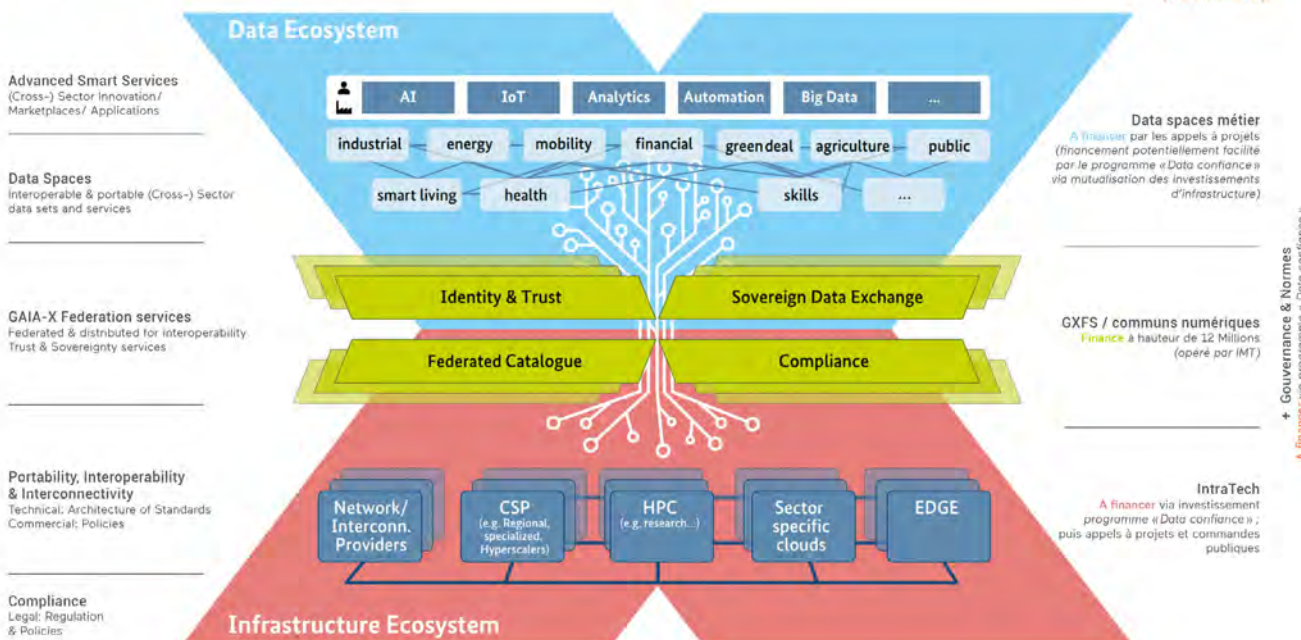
Data Ecosystem

Advanced Smart Services
(Cross-) Sector Innovation/ Marketplaces/ Applications

Data Spaces
Interoperable & portable (Cross-) Sector data sets and services

GAIA-X Federation services
Federated & distributed for interoperability Trust & Sovereignty services

Portability, Interoperability & Interconnectivity
Technical: Architecture of Standards
Commercial: Policies

Compliance
Legal: Regulation & Policies

AI | IoT | Analytics | Automation | Big Data | ...

industrial | energy | mobility | financial | green deal | agriculture | public

smart living | health | skills | ...

Identity & Trust

Sovereign Data Exchange

Federated Catalogue

Compliance

Network/ Interconn. Providers

CSP
(e.g. Regional, specialized, Hyperscalers)

HPC
(e.g. research...)

Sector specific clouds

EDGE

Infrastructure Ecosystem

Data spaces métier
A financer par les appels à projets (financement potentiellement facilité par le programme « Data confiance » via mutualisation des investissements d'infrastructure)

GXFS / communs numériques
Financé à hauteur de 12 Millions (opéré par IMT)

IntraTech
A financer via investissement programme « Data confiance » ; puis appels à projets et commandes publiques

+ Gouvernance & Normes
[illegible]